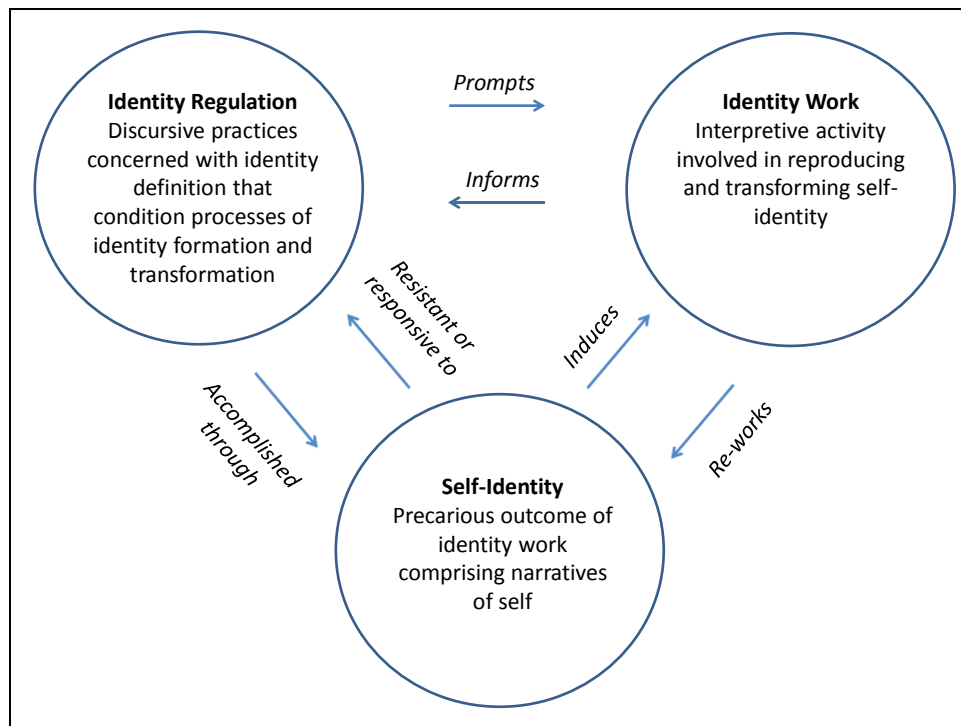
**Identity Regulation**
Discursive practices concerned with identity definition that condition processes of identity formation and transformation

*Prompts*

*Informs*

**Identity Work**
Interpretive activity involved in reproducing and transforming self-identity

*Resistant or responsive to*

*Induces*

*Accomplished through*

*Re-works*

**Self-Identity**
Precarious outcome of identity work comprising narratives of self